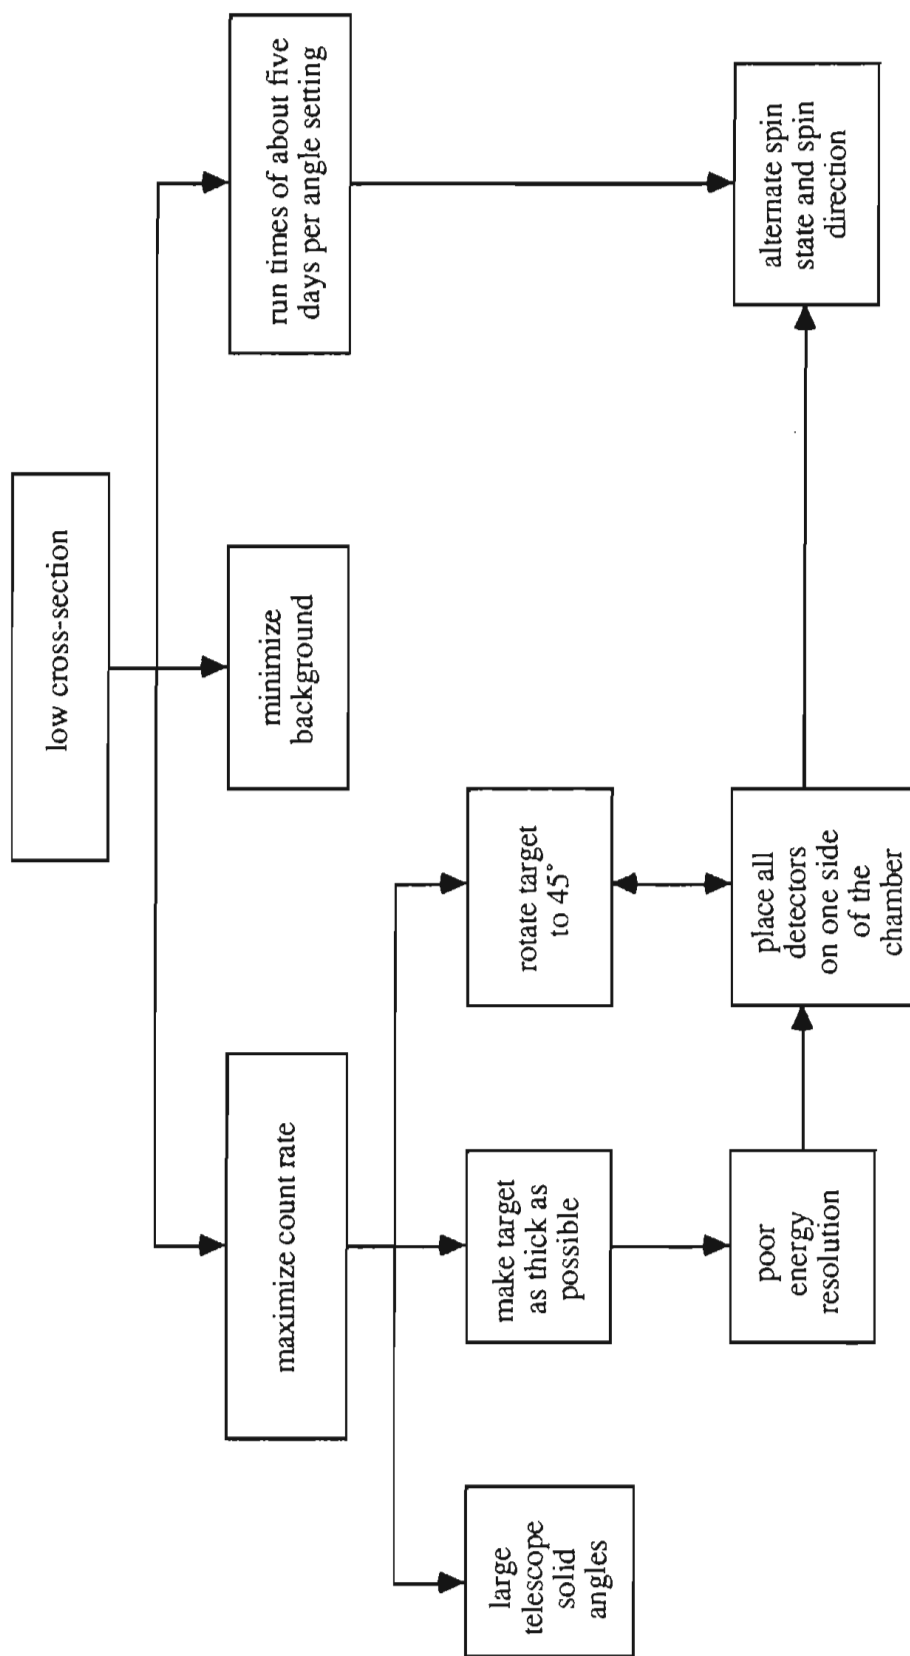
low cross-section

maximize count rate

minimize background

run times of about five days per angle setting

large telescope solid angles

make target as thick as possible

rotate target to 45°

poor energy resolution

place all detectors on one side of the chamber

alternate spin state and spin direction